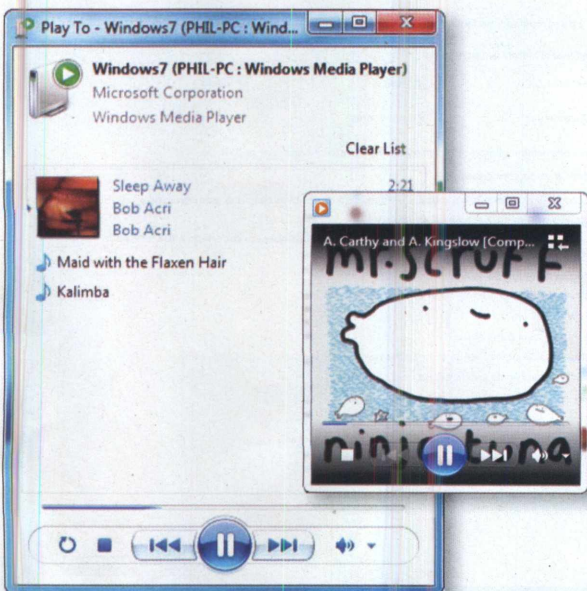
Play To - Windows7 (PHIL-PC : Wind...

Windows7 (PHIL-PC : Windows Media Player)
Microsoft Corporation
Windows Media Player

Clear List

Sleep Away
Bob Acri
Bob Acri
2:21

Maid with the Flaxen Hair

Kalimba

A. Carthy and A. Kingslow [Comp...

mr.scruff

ninja tuna